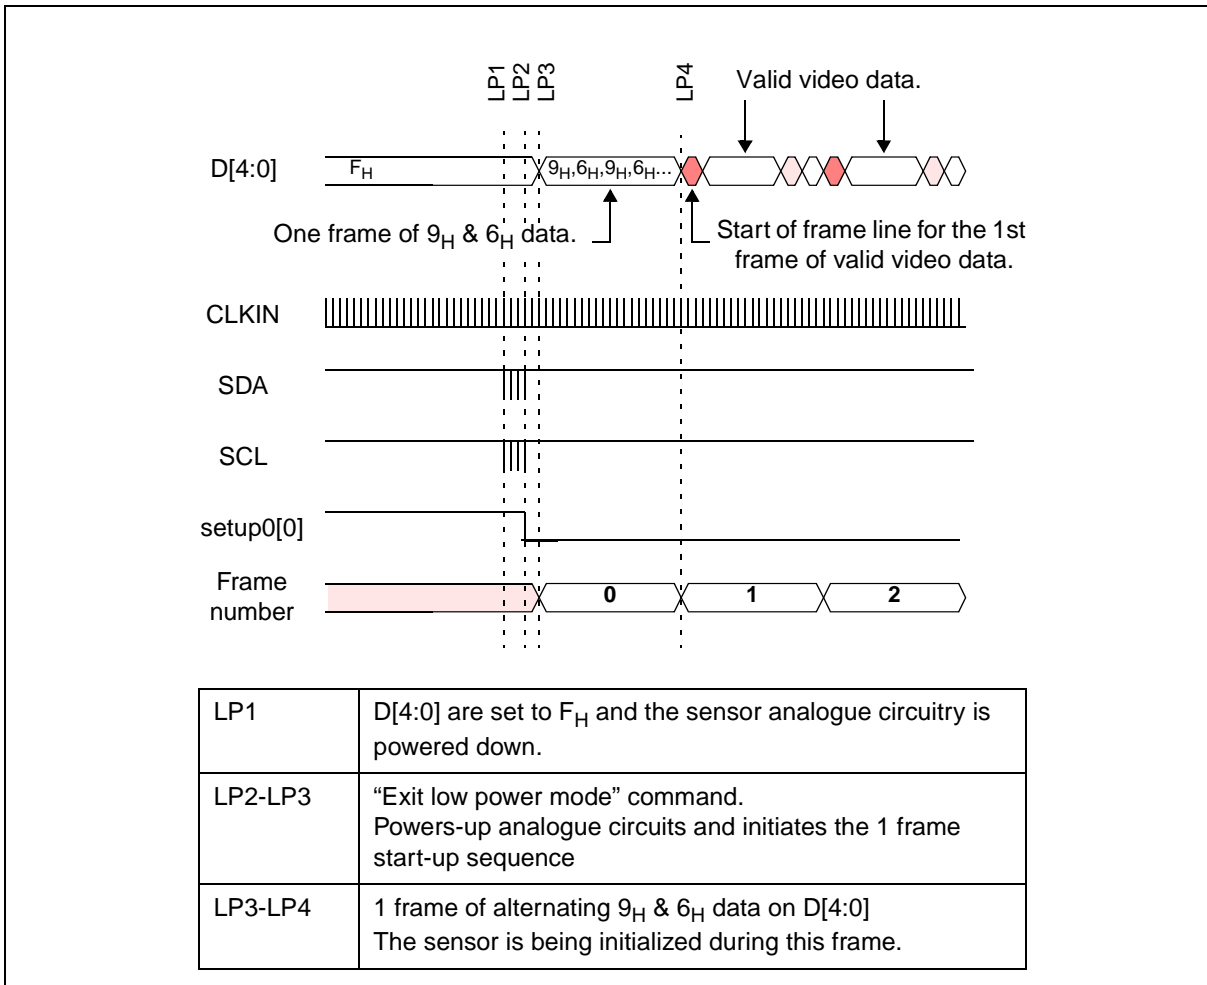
LP1 LP2 LP3 LP4

Valid video data.

D[4:0]

$F_H$

$9_H,6_H,9_H,6_H$...

One frame of $9_H$ & $6_H$ data.

Start of frame line for the 1st frame of valid video data.

CLKIN

SDA

SCL

setup0[0]

Frame number

0

1

2

| | |
|---|---|
| LP1 | D[4:0] are set to $F_H$ and the sensor analogue circuitry is powered down. |
| LP2-LP3 | “Exit low power mode” command. Powers-up analogue circuits and initiates the 1 frame start-up sequence |
| LP3-LP4 | 1 frame of alternating $9_H$ & $6_H$ data on D[4:0] The sensor is being initialized during this frame. |